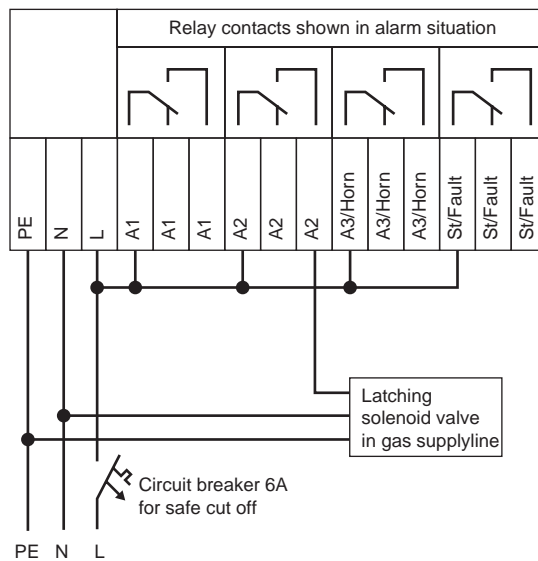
Relay contacts shown in alarm situation

| PE | N | L | A1 | A1 | A1 | A2 | A2 | A2 | A3/Horn | A3/Horn | A3/Horn | St/Fault | St/Fault | St/Fault |
|---|---|---|---|---|---|---|---|---|---|---|---|---|---|---|

Latching solenoid valve in gas supplyline

Circuit breaker 6A for safe cut off

PE N L